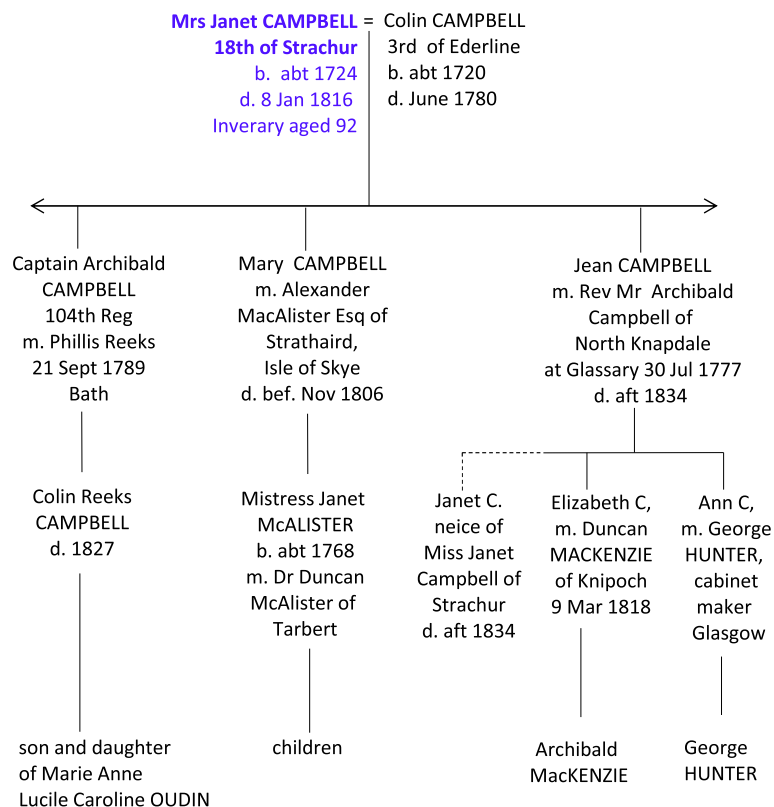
Mrs Janet CAMPBELL
18th of Strachur
b. abt 1724
d. 8 Jan 1816
Inverary aged 92

= Colin CAMPBELL
3rd of Ederline
b. abt 1720
d. June 1780

Captain Archibald CAMPBELL
104th Reg
m. Phillis Reeks
21 Sept 1789
Bath

Colin Reeks CAMPBELL
d. 1827

son and daughter of Marie Anne Lucile Caroline OUDIN

Mary CAMPBELL
m. Alexander MacAlister Esq of Strathaird, Isle of Skye
d. bef. Nov 1806

Mistress Janet McALISTER
b. abt 1768
m. Dr Duncan McAlister of Tarbert

children

Jean CAMPBELL
m. Rev Mr Archibald Campbell of North Knapdale
at Glassary 30 Jul 1777
d. aft 1834

Janet C.
neice of Miss Janet Campbell of Strachur
d. aft 1834

Elizabeth C,
m. Duncan MACKENZIE of Knipoch
9 Mar 1818

Archibald MacKENZIE

Ann C,
m. George HUNTER,
cabinet maker
Glasgow

George HUNTER